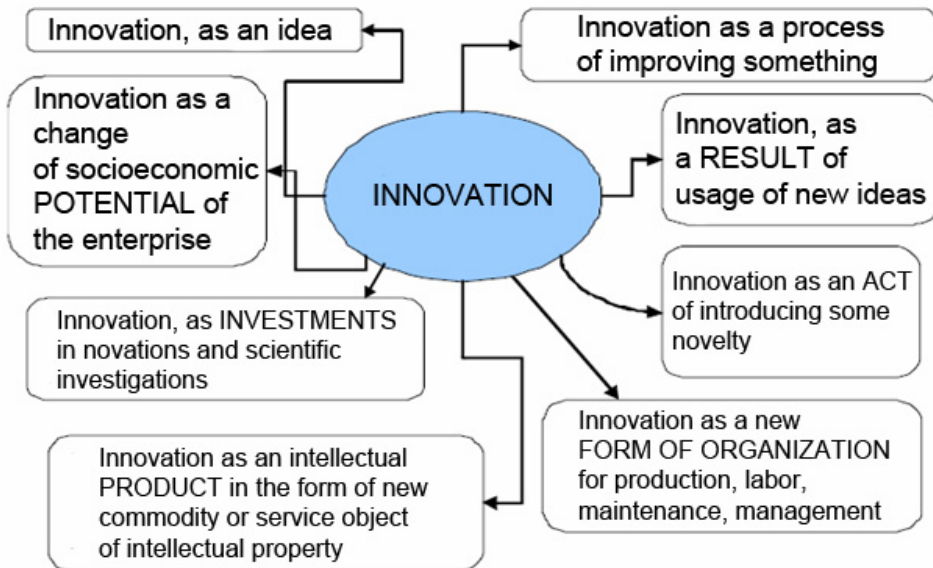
Innovation, as an idea

Innovation as a process of improving something

Innovation as a change of socioeconomic POTENTIAL of the enterprise

INNOVATION

Innovation, as a RESULT of usage of new ideas

Innovation as an ACT of introducing some novelty

Innovation, as INVESTMENTS in novations and scientific investigations

Innovation as a new FORM OF ORGANIZATION for production, labor, maintenance, management

Innovation as an intellectual PRODUCT in the form of new commodity or service object of intellectual property